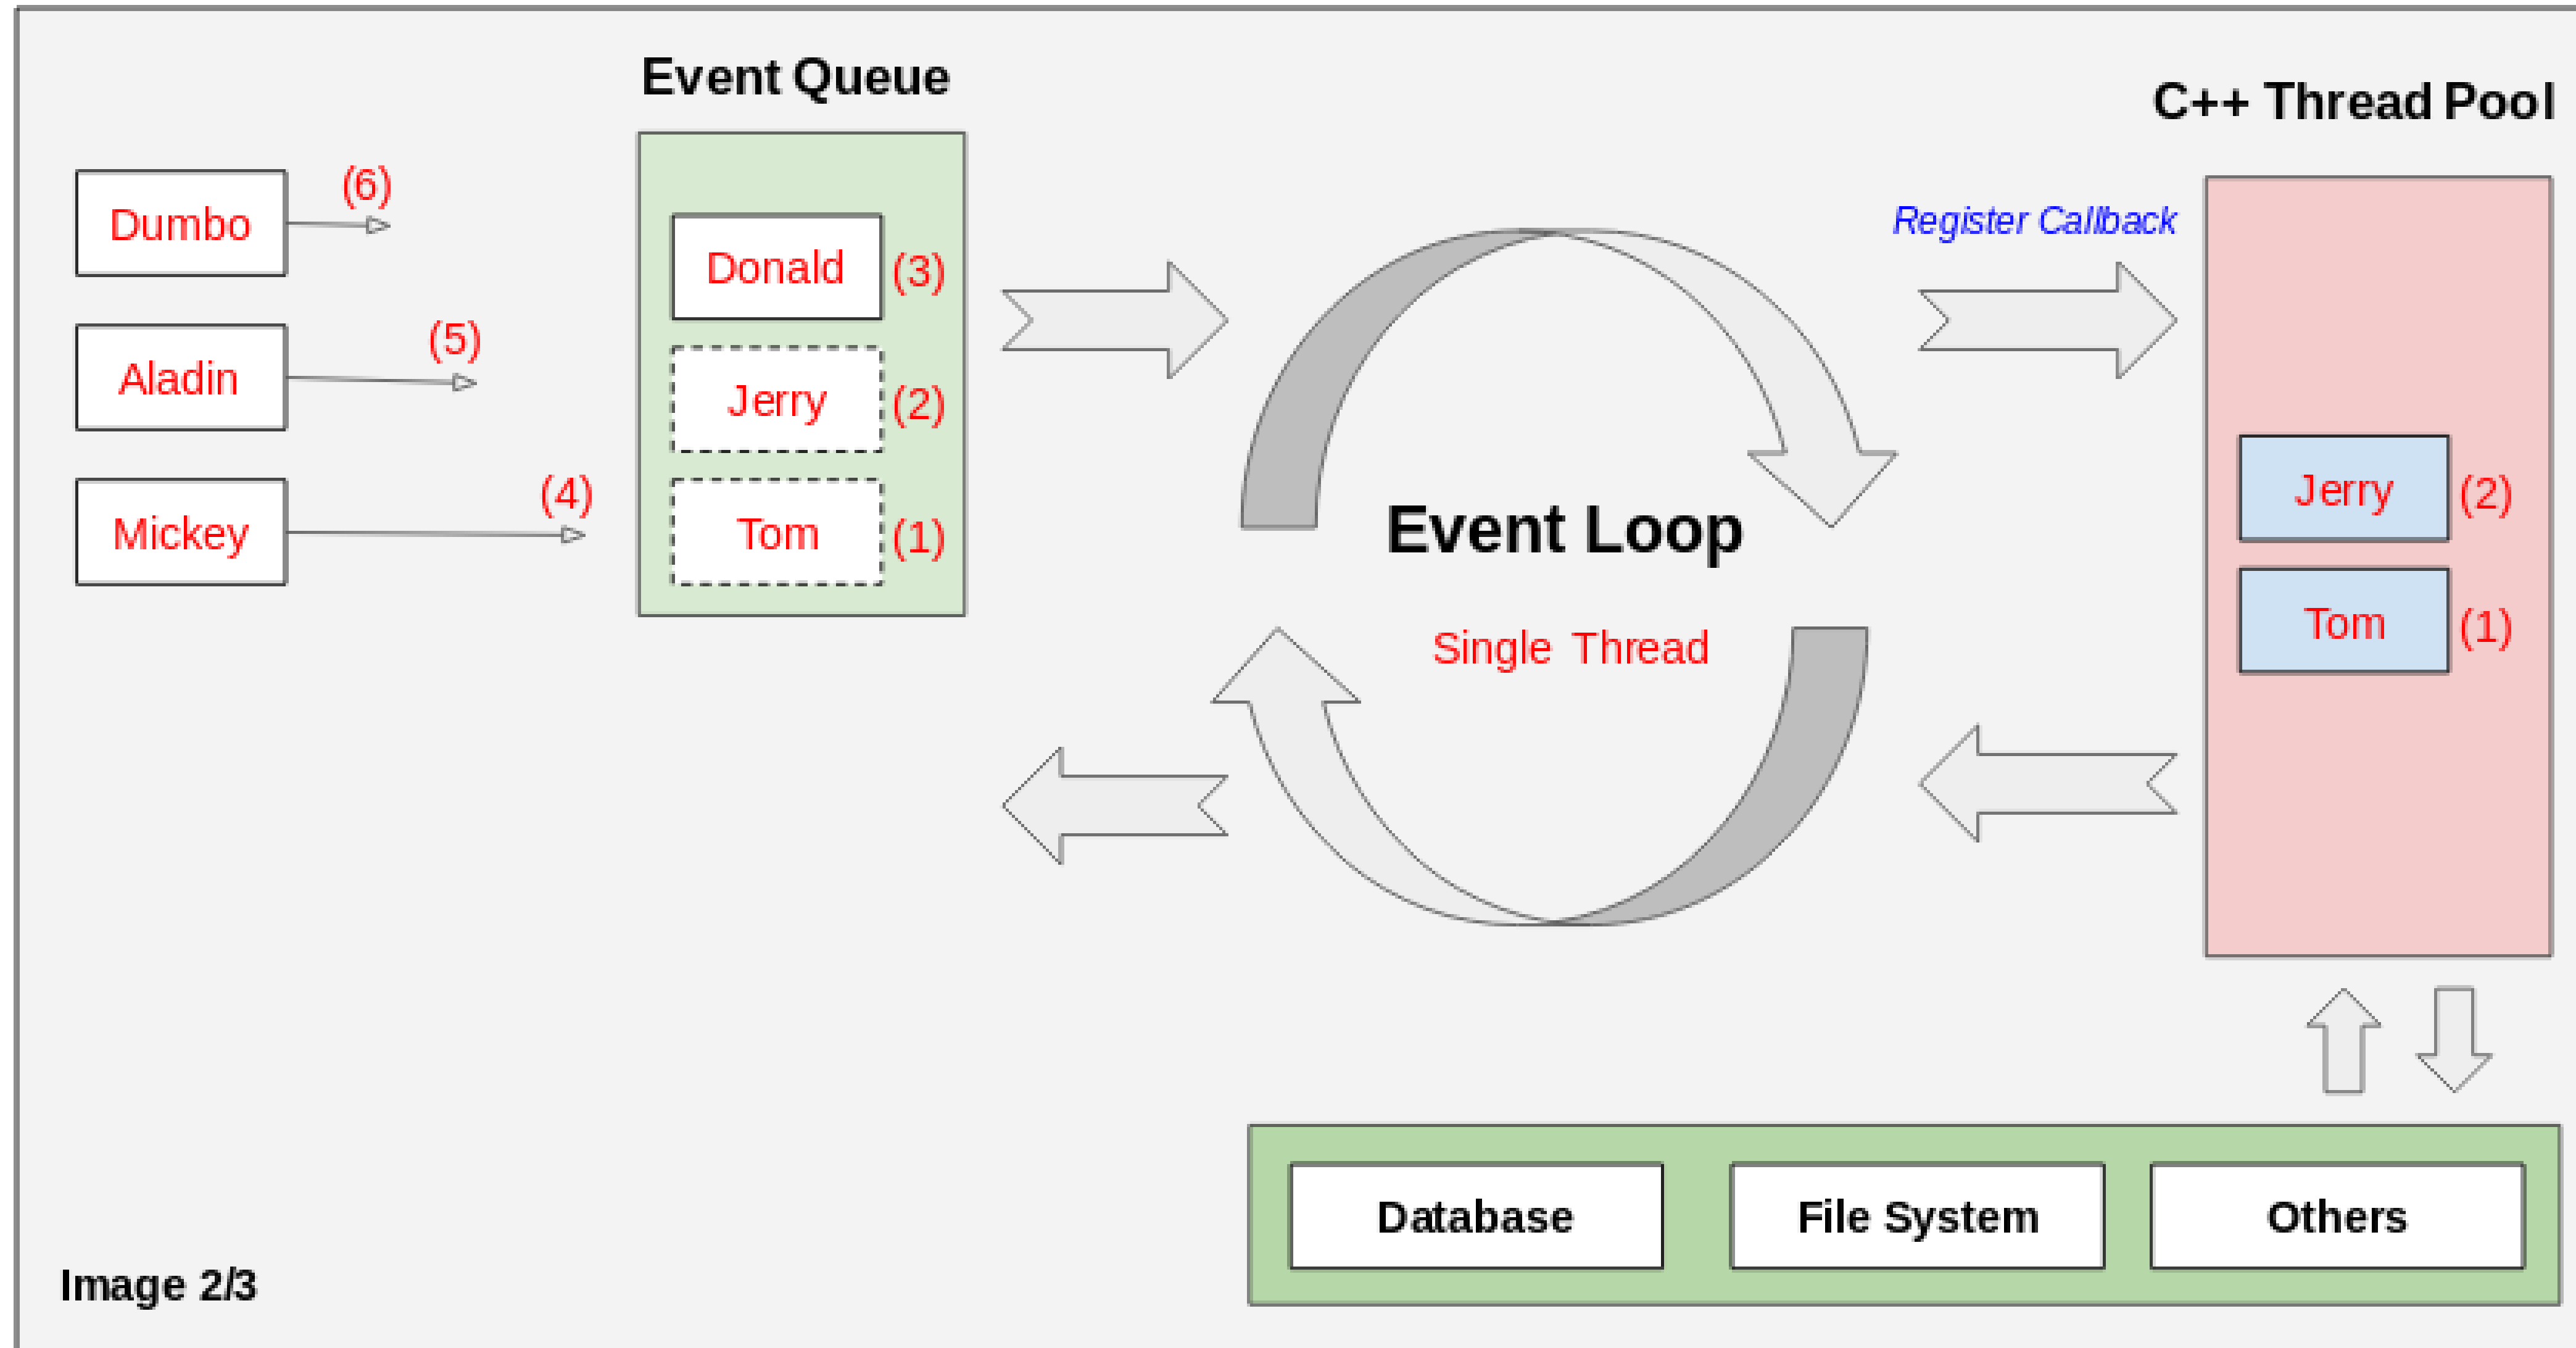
Event Queue

C++ Thread Pool

Dumbo (6)

Aladin (5)

Mickey (4)

Donald (3)

Jerry (2)

Tom (1)

Register Callback

Event Loop

Single Thread

Jerry (2)

Tom (1)

Database

File System

Others

Image 2/3